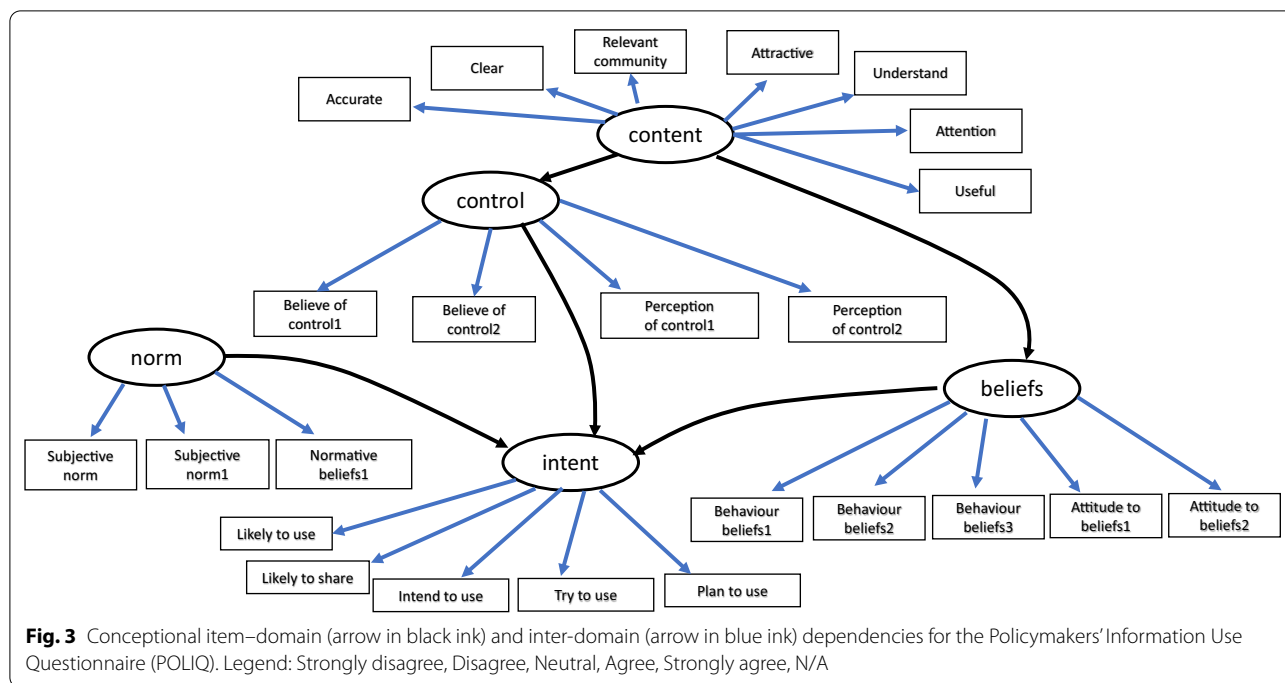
Clear

Relevant community

Attractive

Understand

Accurate

content

Attention

Useful

control

Believe of control1

Believe of control2

Perception of control1

Perception of control2

norm

beliefs

Subjective norm

Subjective norm1

Normative beliefs1

intent

Behaviour beliefs1

Behaviour beliefs2

Behaviour beliefs3

Attitude to beliefs1

Attitude to beliefs2

Likely to use

Likely to share

Intend to use

Try to use

Plan to use

**Fig. 3** Conceptional item–domain (arrow in black ink) and inter-domain (arrow in blue ink) dependencies for the Policymakers' Information Use Questionnaire (POLIQ). Legend: Strongly disagree, Disagree, Neutral, Agree, Strongly agree, N/A